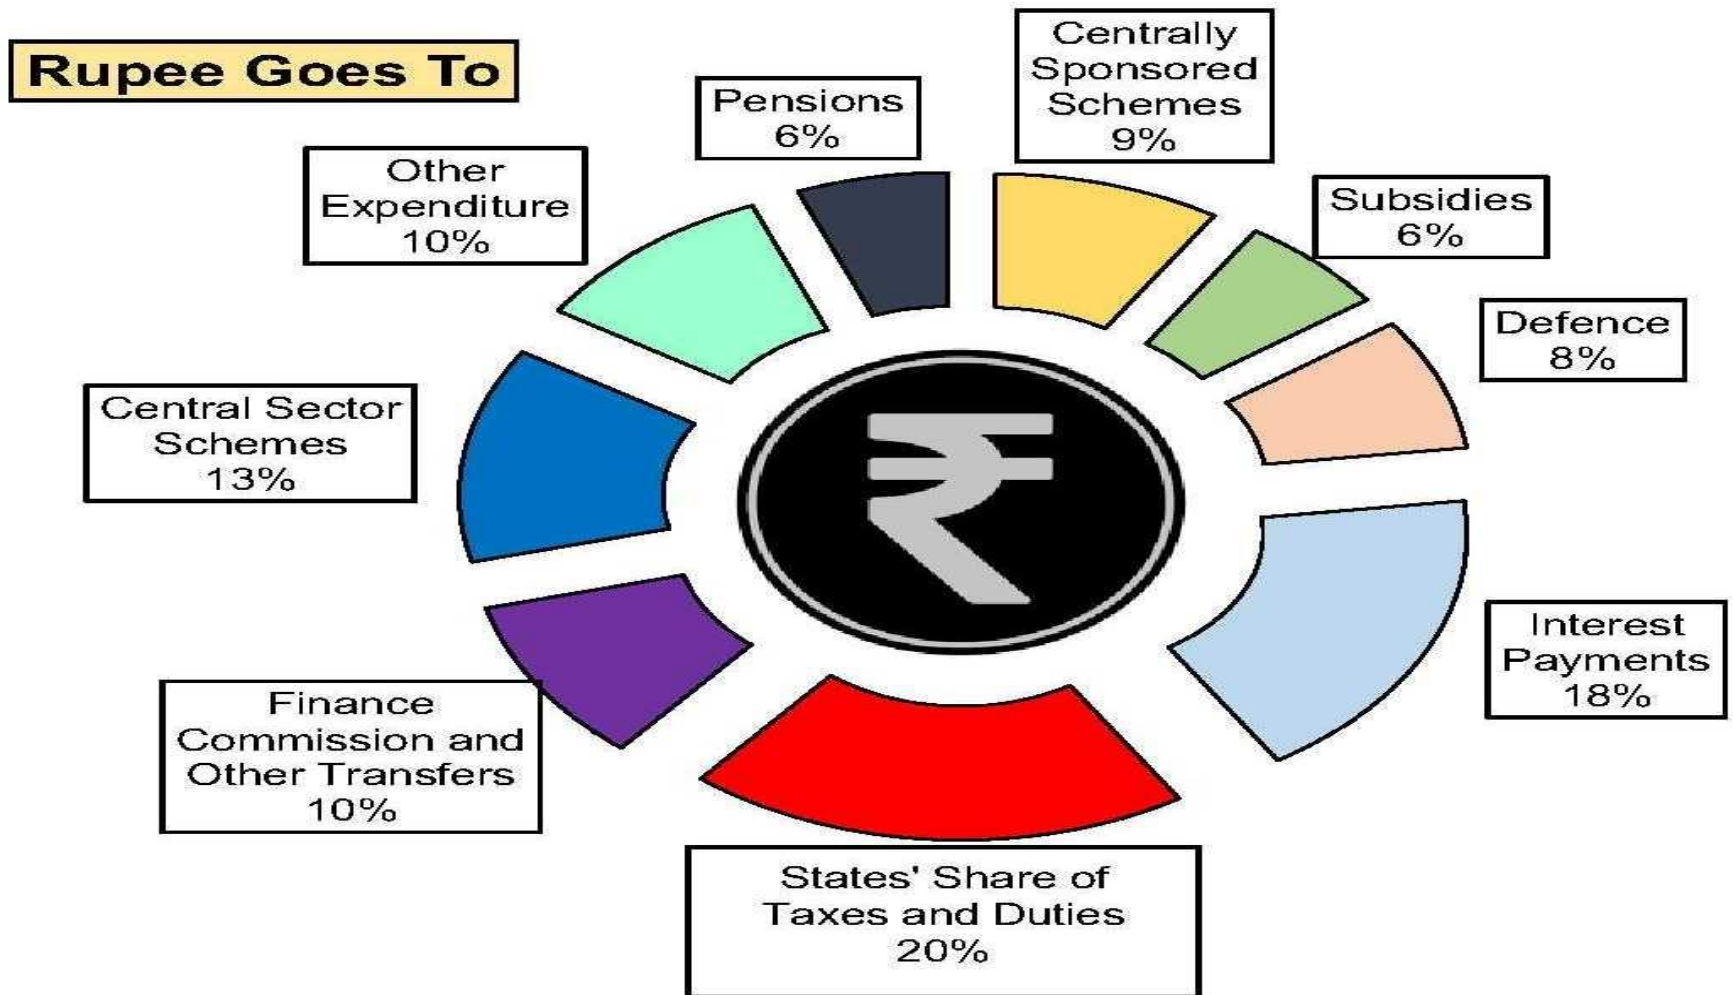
Rupee Goes To

Pensions
6%

Centrally Sponsored Schemes
9%

Subsidies
6%

Other Expenditure
10%

Defence
8%

Central Sector Schemes
13%

₹

Interest Payments
18%

Finance Commission and Other Transfers
10%

States' Share of Taxes and Duties
20%